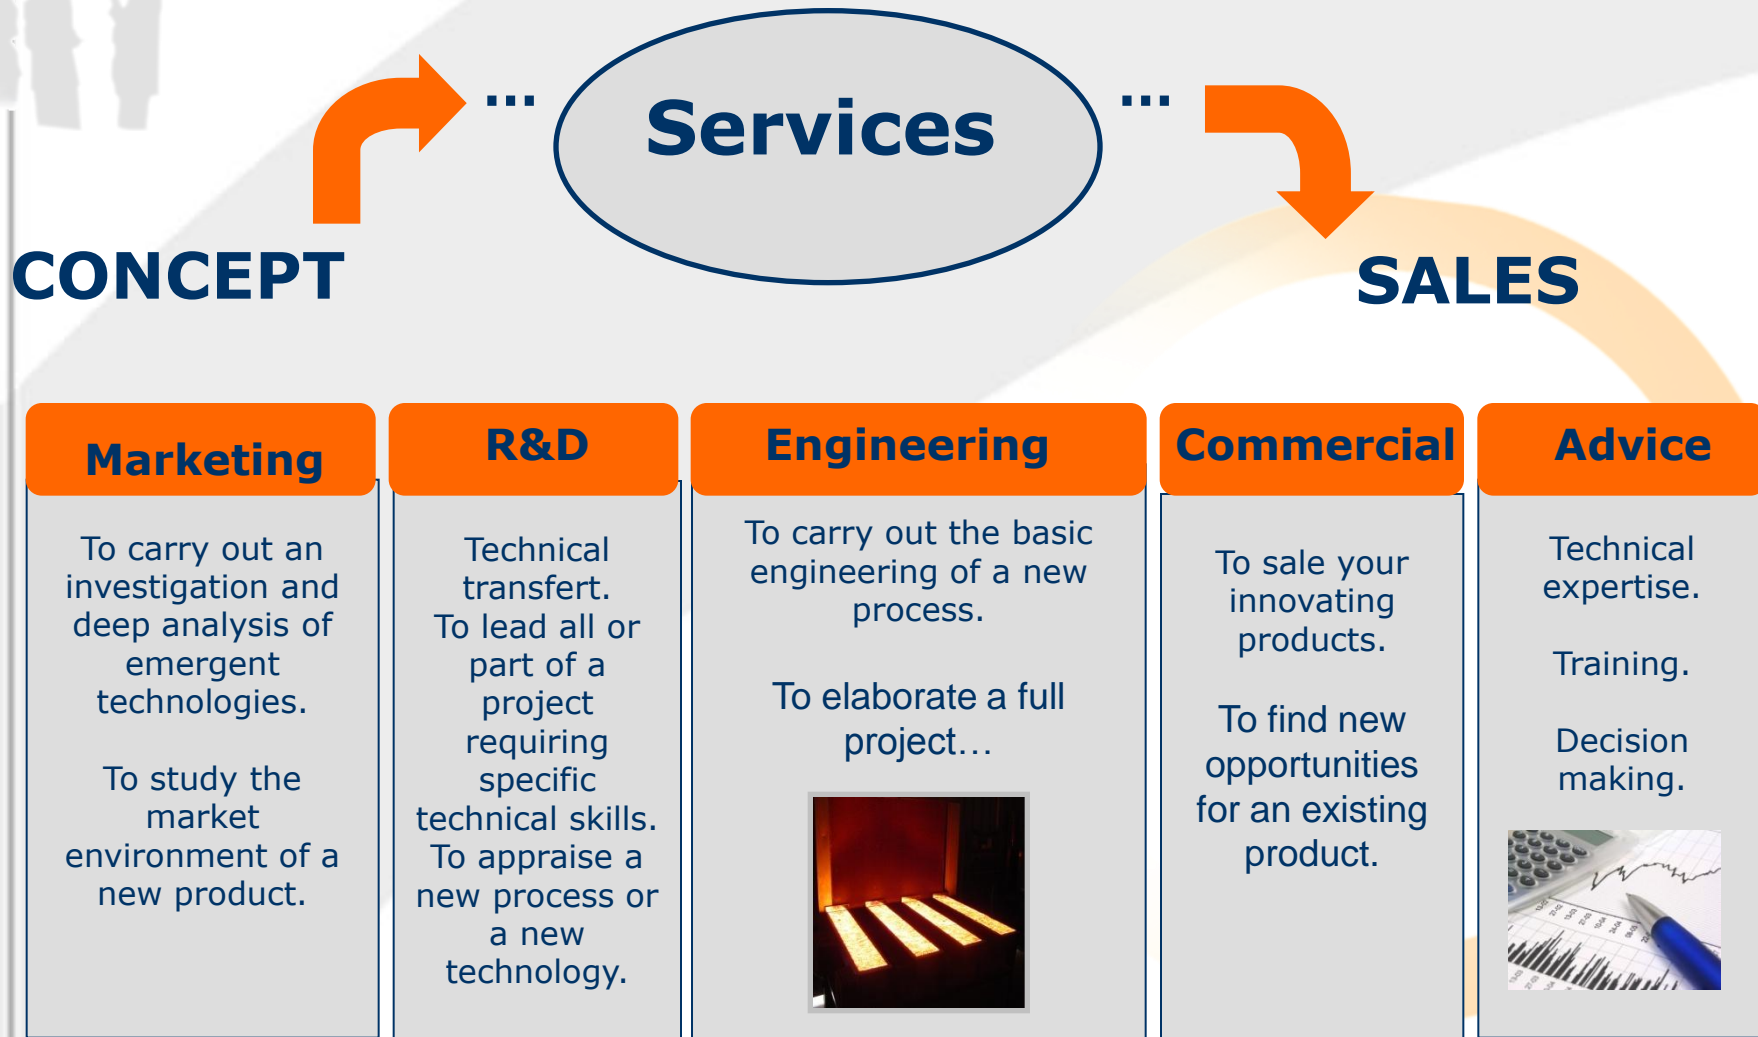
... Services ...

CONCEPT

SALES

Marketing

To carry out an investigation and deep analysis of emergent technologies.

To study the market environment of a new product.

R&D

Technical transfert.
To lead all or part of a project requiring specific technical skills.
To appraise a new process or a new technology.

Engineering

To carry out the basic engineering of a new process.

To elaborate a full project…

Commercial

To sale your innovating products.

To find new opportunities for an existing product.

Advice

Technical expertise.

Training.

Decision making.